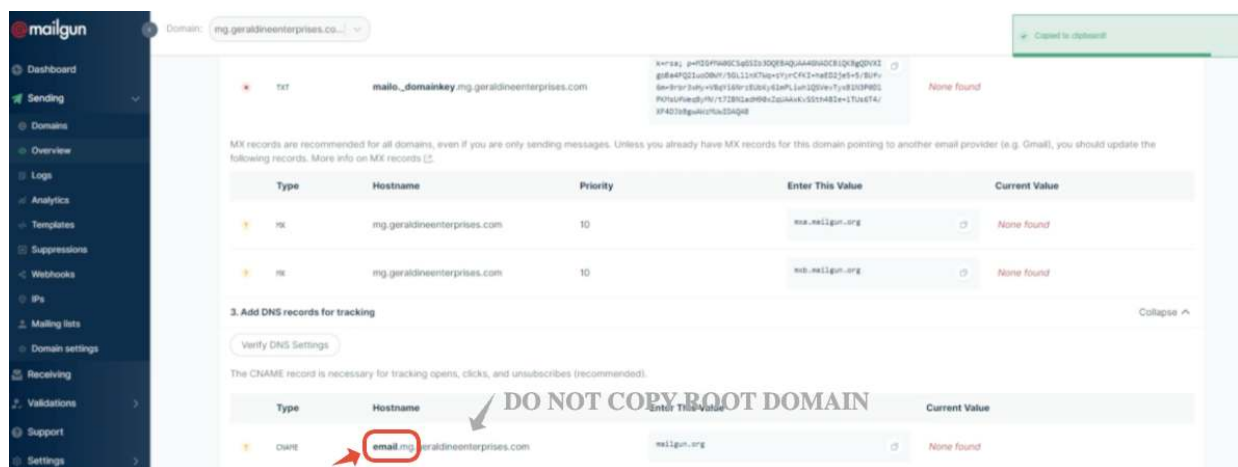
mailgun

Domain: mg.geraldineenterprises.co...

Copied to clipboard!

Dashboard
Sending
Domains
Overview
Logs
Analytics
Templates
Suppressions
Webhooks
IPs
Mailing lists
Domain settings
Receiving
Validations
Support
Settings

TXT mailo._domainkey.mg.geraldineenterprises.com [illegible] None found

MX records are recommended for all domains, even if you are only sending messages. Unless you already have MX records for this domain pointing to another email provider (e.g. Gmail), you should update the following records. More info on MX records.

| | Type | Hostname | Priority | Enter This Value | Current Value |
|---|---|---|---|---|---|
| | MX | mg.geraldineenterprises.com | 10 | mxa.mailgun.org | None found |
| | MX | mg.geraldineenterprises.com | 10 | mxb.mailgun.org | None found |

3. Add DNS records for tracking

Collapse

Verify DNS Settings

The CNAME record is necessary for tracking opens, clicks, and unsubscribes (recommended).

DO NOT COPY ROOT DOMAIN

| | Type | Hostname | Enter This Value | Current Value |
|---|---|---|---|---|
| | CNAME | email.mg.geraldineenterprises.com | mailgun.org | None found |